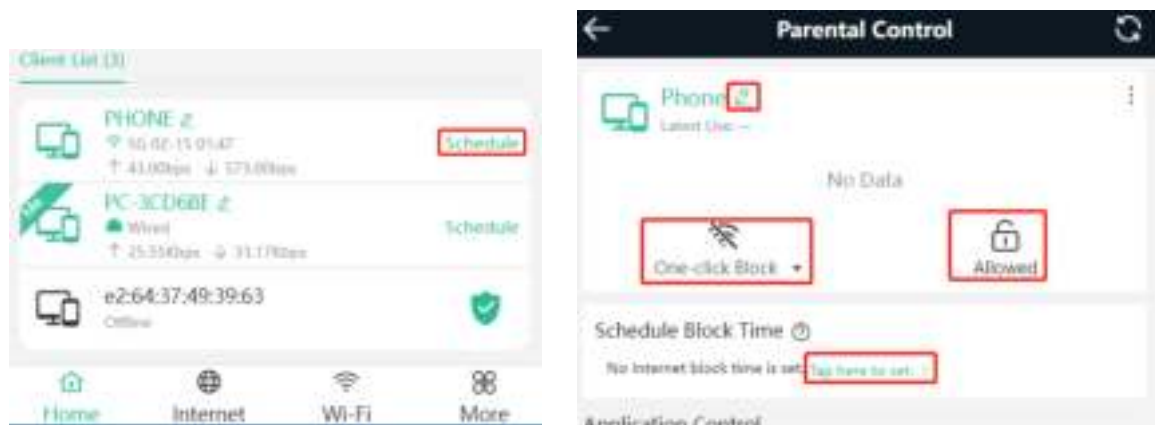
Client List (3)

PHONE

5G 02-15 01:47

↑ 43.00bps ↓ 573.00bps

Schedule

PC-3CD6BE

Wired

↑ 25.35Kbps ↓ 31.17Kbps

Schedule

e2:64:37:49:39:63

Offline

Home

Internet

Wi-Fi

More

Parental Control

Phone

Latest Use: --

No Data

One-click Block

Allowed

Schedule Block Time

No Internet block time is set. Tap here to set.

Application Control